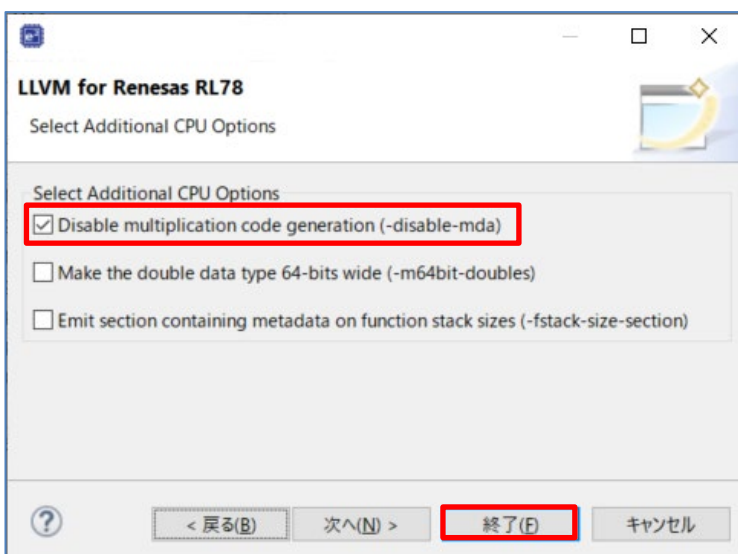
LLVM for Renesas RL78

Select Additional CPU Options

Select Additional CPU Options

☑ Disable multiplication code generation (-disable-mda)

☐ Make the double data type 64-bits wide (-m64bit-doubles)

☐ Emit section containing metadata on function stack sizes (-fstack-size-section)

?

< 戻る(B)

次へ(N) >

終了(F)

キャンセル